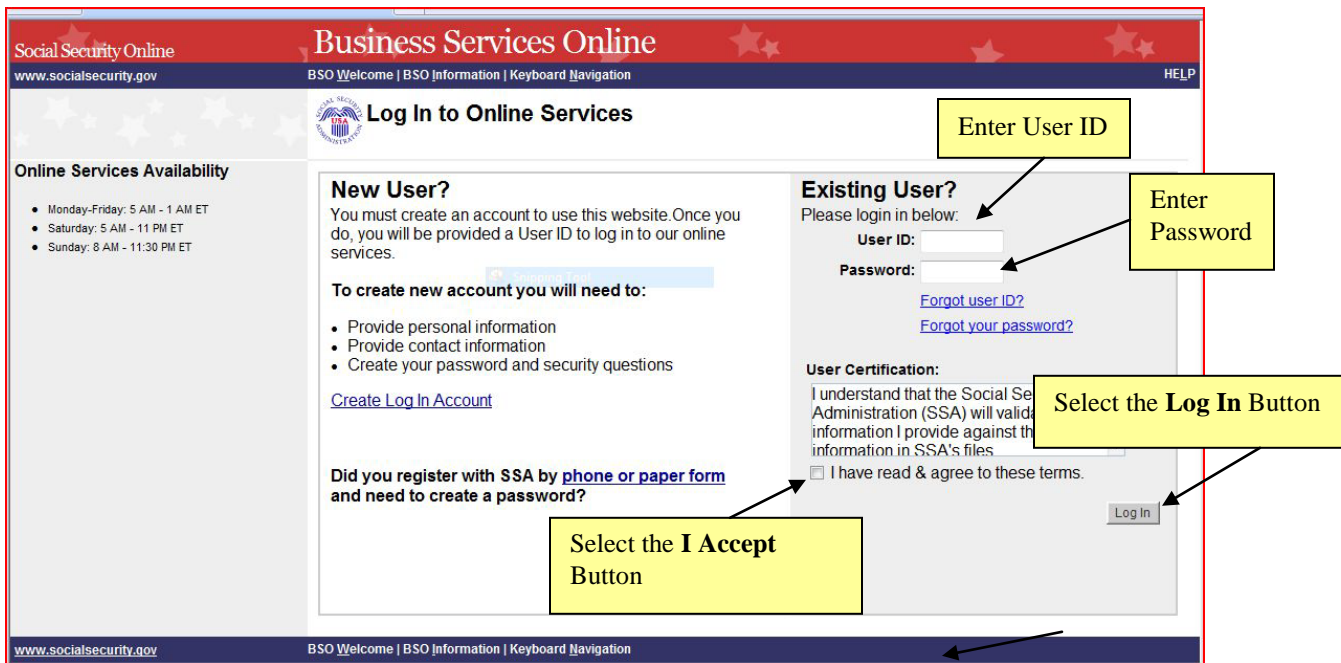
Social Security Online

Business Services Online

www.socialsecurity.gov

BSO Welcome | BSO Information | Keyboard Navigation

HELP

Log In to Online Services

Enter User ID

Online Services Availability

- Monday-Friday: 5 AM - 1 AM ET
- Saturday: 5 AM - 11 PM ET
- Sunday: 8 AM - 11:30 PM ET

New User?

You must create an account to use this website.Once you do, you will be provided a User ID to log in to our online services.

Snipping Tool

To create new account you will need to:

- Provide personal information
- Provide contact information
- Create your password and security questions

Create Log In Account

Did you register with SSA by phone or paper form and need to create a password?

Existing User?

Please login in below:

User ID:

Password:

Enter Password

Forgot user ID?

Forgot your password?

User Certification:

I understand that the Social Se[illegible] Administration (SSA) will valida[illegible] information I provide against th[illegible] information in SSA's files

Select the **Log In** Button

I have read & agree to these terms.

Log In

Select the **I Accept** Button

www.socialsecurity.gov

BSO Welcome | BSO Information | Keyboard Navigation